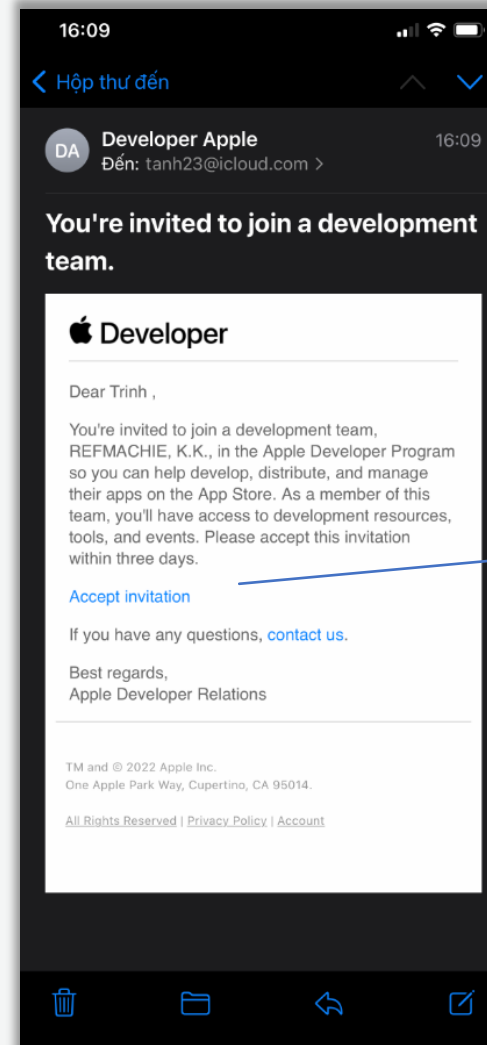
16:09

Hộp thư đến

DA Developer Apple 16:09
Đến: tanh23@icloud.com >

You're invited to join a development team.

Developer

Dear Trinh ,

You're invited to join a development team, REFMACHIE, K.K., in the Apple Developer Program so you can help develop, distribute, and manage their apps on the App Store. As a member of this team, you'll have access to development resources, tools, and events. Please accept this invitation within three days.

Accept invitation

If you have any questions, contact us.

Best regards,
Apple Developer Relations

TM and © 2022 Apple Inc.
One Apple Park Way, Cupertino, CA 95014.

All Rights Reserved | Privacy Policy | Account